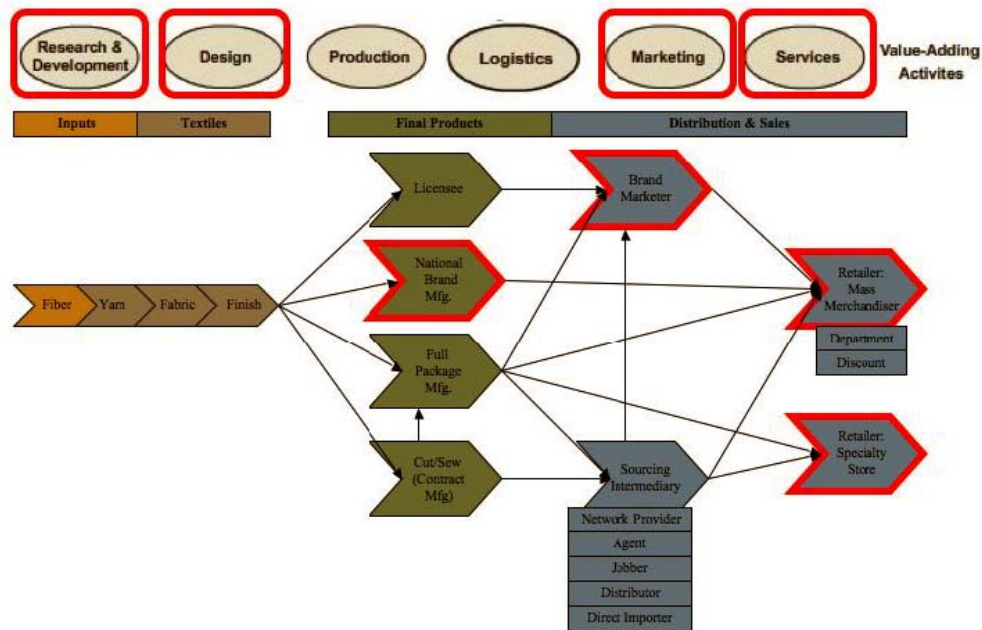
Research & Development

Design

Production

Logistics

Marketing

Services

Value-Adding Activites

Inputs

Textiles

Final Products

Distribution & Sales

Licensee

Brand Marketer

National Brand Mfg.

Retailer: Mass Merchandiser

Department

Discount

Fiber

Yarn

Fabric

Finish

Full Package Mfg.

Retailer: Specialty Store

Cut/Sew (Contract Mfg)

Sourcing Intermediary

Network Provider

Agent

Jobber

Distributor

Direct Importer